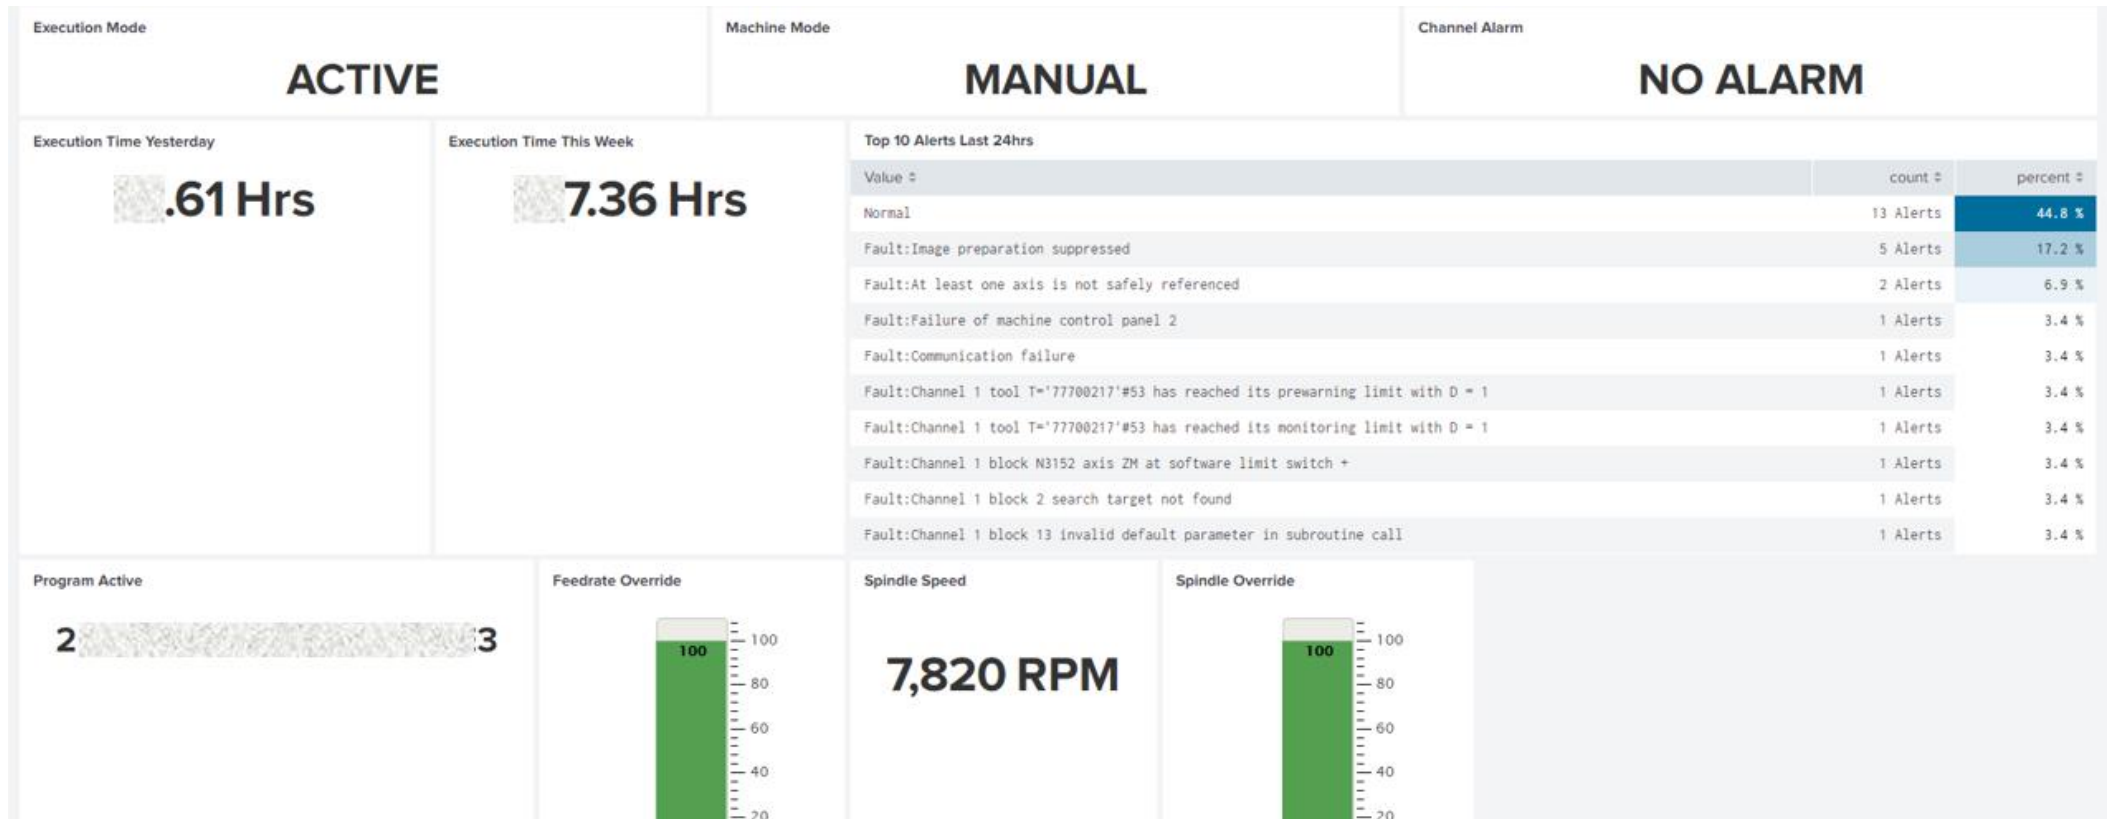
Execution Mode

ACTIVE

Machine Mode

MANUAL

Channel Alarm

NO ALARM

Execution Time Yesterday

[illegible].61 Hrs

Execution Time This Week

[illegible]7.36 Hrs

Top 10 Alerts Last 24hrs

| Value | count | percent |
|---|---|---|
| Normal | 13 Alerts | 44.8 % |
| Fault:Image preparation suppressed | 5 Alerts | 17.2 % |
| Fault:At least one axis is not safely referenced | 2 Alerts | 6.9 % |
| Fault:Failure of machine control panel 2 | 1 Alerts | 3.4 % |
| Fault:Communication failure | 1 Alerts | 3.4 % |
| Fault:Channel 1 tool T='77700217'#53 has reached its prewarning limit with D = 1 | 1 Alerts | 3.4 % |
| Fault:Channel 1 tool T='77700217'#53 has reached its monitoring limit with D = 1 | 1 Alerts | 3.4 % |
| Fault:Channel 1 block N3152 axis ZM at software limit switch + | 1 Alerts | 3.4 % |
| Fault:Channel 1 block 2 search target not found | 1 Alerts | 3.4 % |
| Fault:Channel 1 block 13 invalid default parameter in subroutine call | 1 Alerts | 3.4 % |

Program Active

2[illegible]3

Feedrate Override

100

100
80
60
40
20

Spindle Speed

7,820 RPM

Spindle Override

100

100
80
60
40
20